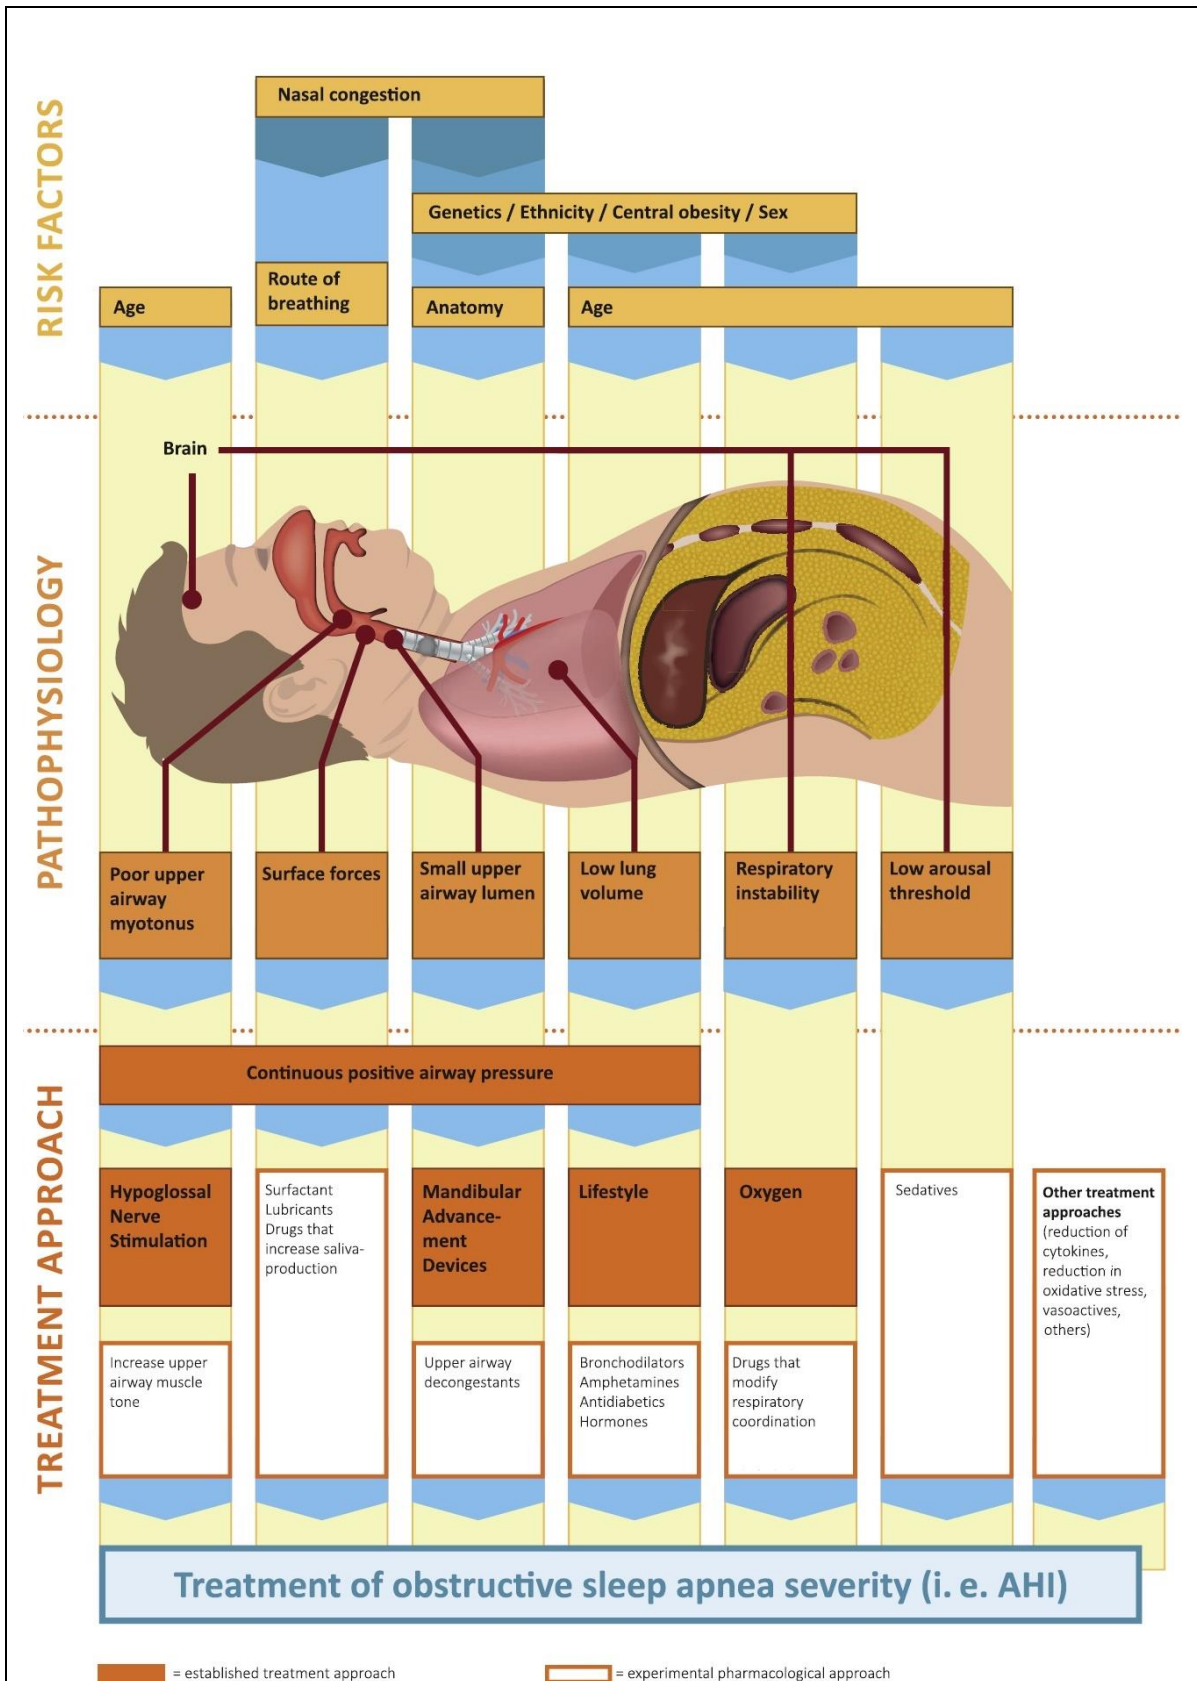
RISK FACTORS

Nasal congestion

Genetics / Ethnicity / Central obesity / Sex

Age

Route of breathing

Anatomy

Age

PATHOPHYSIOLOGY

Brain

Poor upper airway myotonus

Surface forces

Small upper airway lumen

Low lung volume

Respiratory instability

Low arousal threshold

TREATMENT APPROACH

Continuous positive airway pressure

Hypoglossal Nerve Stimulation

Surfactant
Lubricants
Drugs that increase salivaproduction

Mandibular Advancement Devices

Lifestyle

Oxygen

Sedatives

Other treatment approaches (reduction of cytokines, reduction in oxidative stress, vasoactives, others)

Increase upper airway muscle tone

Upper airway decongestants

Bronchodilators
Amphetamines
Antidiabetics
Hormones

Drugs that modify respiratory coordination

Treatment of obstructive sleep apnea severity (i. e. AHI)

= established treatment approach

= experimental pharmacological approach